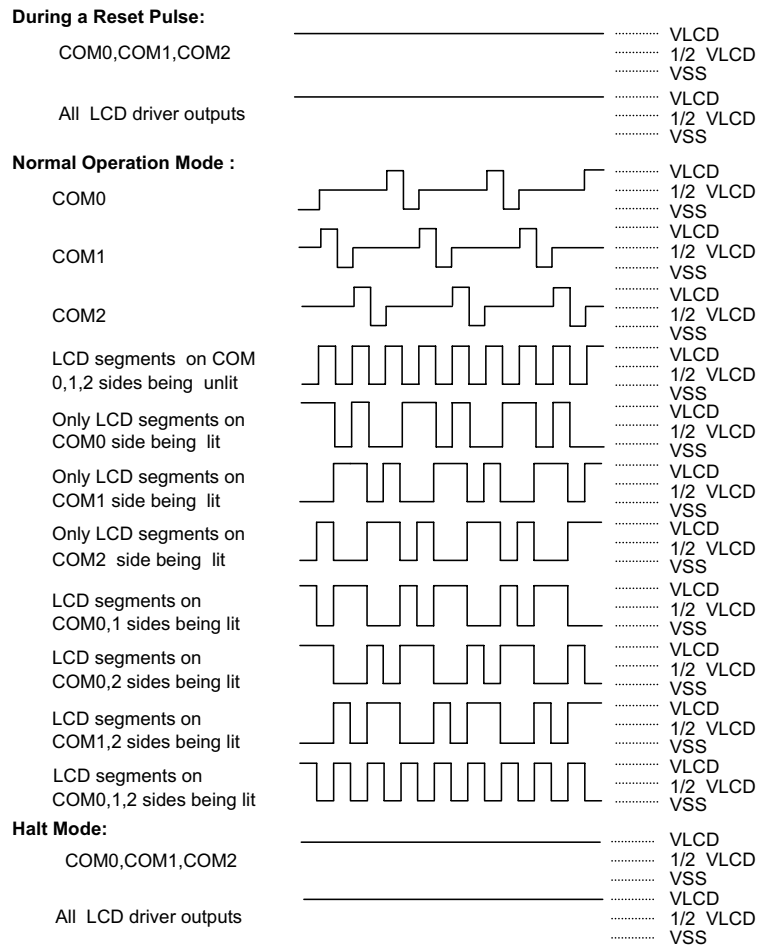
During a Reset Pulse:

COM0,COM1,COM2

VLCD
1/2 VLCD
VSS

All LCD driver outputs

VLCD
1/2 VLCD
VSS

Normal Operation Mode :

COM0

VLCD
1/2 VLCD
VSS

COM1

VLCD
1/2 VLCD
VSS

COM2

VLCD
1/2 VLCD
VSS

LCD segments on COM 0,1,2 sides being unlit

VLCD
1/2 VLCD
VSS

Only LCD segments on COM0 side being lit

VLCD
1/2 VLCD
VSS

Only LCD segments on COM1 side being lit

VLCD
1/2 VLCD
VSS

Only LCD segments on COM2 side being lit

VLCD
1/2 VLCD
VSS

LCD segments on COM0,1 sides being lit

VLCD
1/2 VLCD
VSS

LCD segments on COM0,2 sides being lit

VLCD
1/2 VLCD
VSS

LCD segments on COM1,2 sides being lit

VLCD
1/2 VLCD
VSS

LCD segments on COM0,1,2 sides being lit

VLCD
1/2 VLCD
VSS

Halt Mode:

COM0,COM1,COM2

VLCD
1/2 VLCD
VSS

All LCD driver outputs

VLCD
1/2 VLCD
VSS